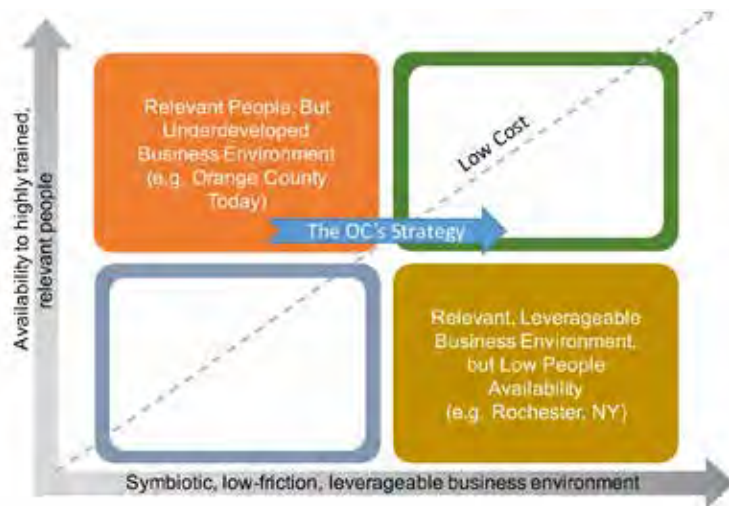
Availability to highly trained, relevant people

Relevant People, But Underdeveloped Business Environment (e.g. Orange County Today)

Low Cost

The OC's Strategy

Relevant, Leverageable Business Environment, but Low People Availability (e.g. Rochester, NY)

Symbiotic, low-friction, leverageable business environment